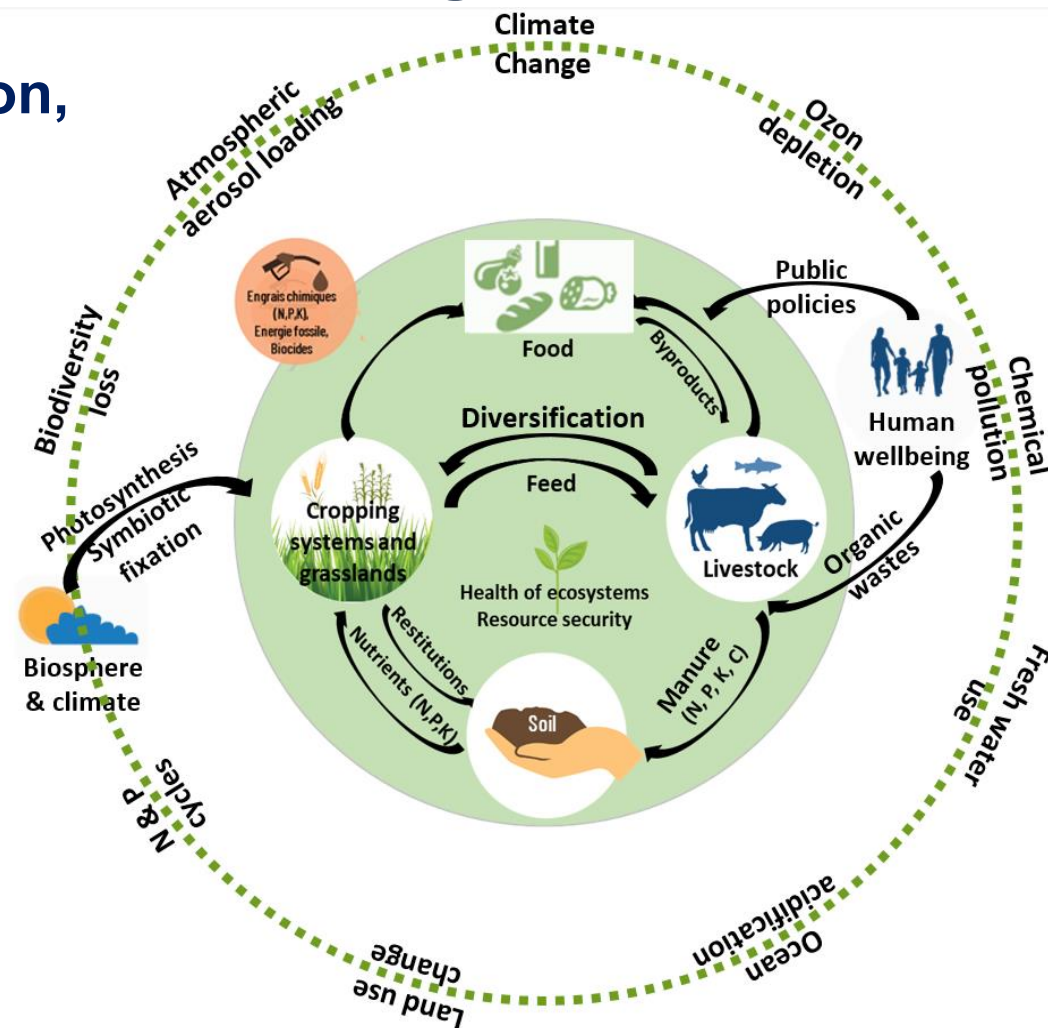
on,

Climate Change

Ozon depletion

Chemical pollution

Fresh Water use

Ocean acidification

Land use change

N & P cycles

Biodiversity loss

Atmospheric aerosol loading

Engrais chimiques (N,P,K), Energie fossile, Biocides

Food

Public policies

Byproducts

Human wellbeing

Diversification

Feed

Photosynthesis Symbiotic fixation

Cropping systems and grasslands

Livestock

Organic wastes

Health of ecosystems Resource security

Biosphere & climate

Restitutions

Nutrients (N,P,K)

Soil

Manure (N, P, K, C)